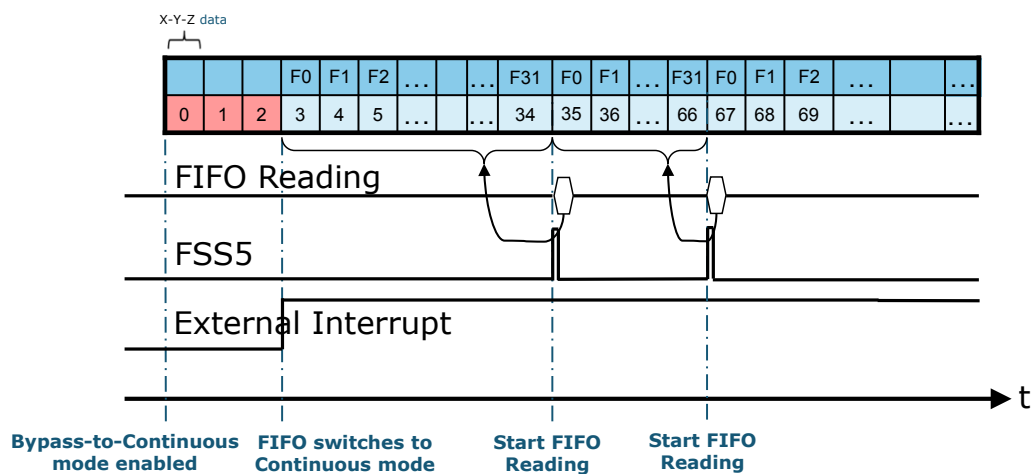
X-Y-Z data

| | | | F0 | F1 | F2 | ... | | ... | F31 | F0 | F1 | ... | F31 | F0 | F1 | F2 | ... | | ... |
|---|---|---|---|---|---|---|---|---|---|---|---|---|---|---|---|---|---|---|---|
| 0 | 1 | 2 | 3 | 4 | 5 | ... | | ... | 34 | 35 | 36 | ... | 66 | 67 | 68 | 69 | ... | | ... |

FIFO Reading

FSS5

External Interrupt

t

Bypass-to-Continuous mode enabled

FIFO switches to Continuous mode

Start FIFO Reading

Start FIFO Reading